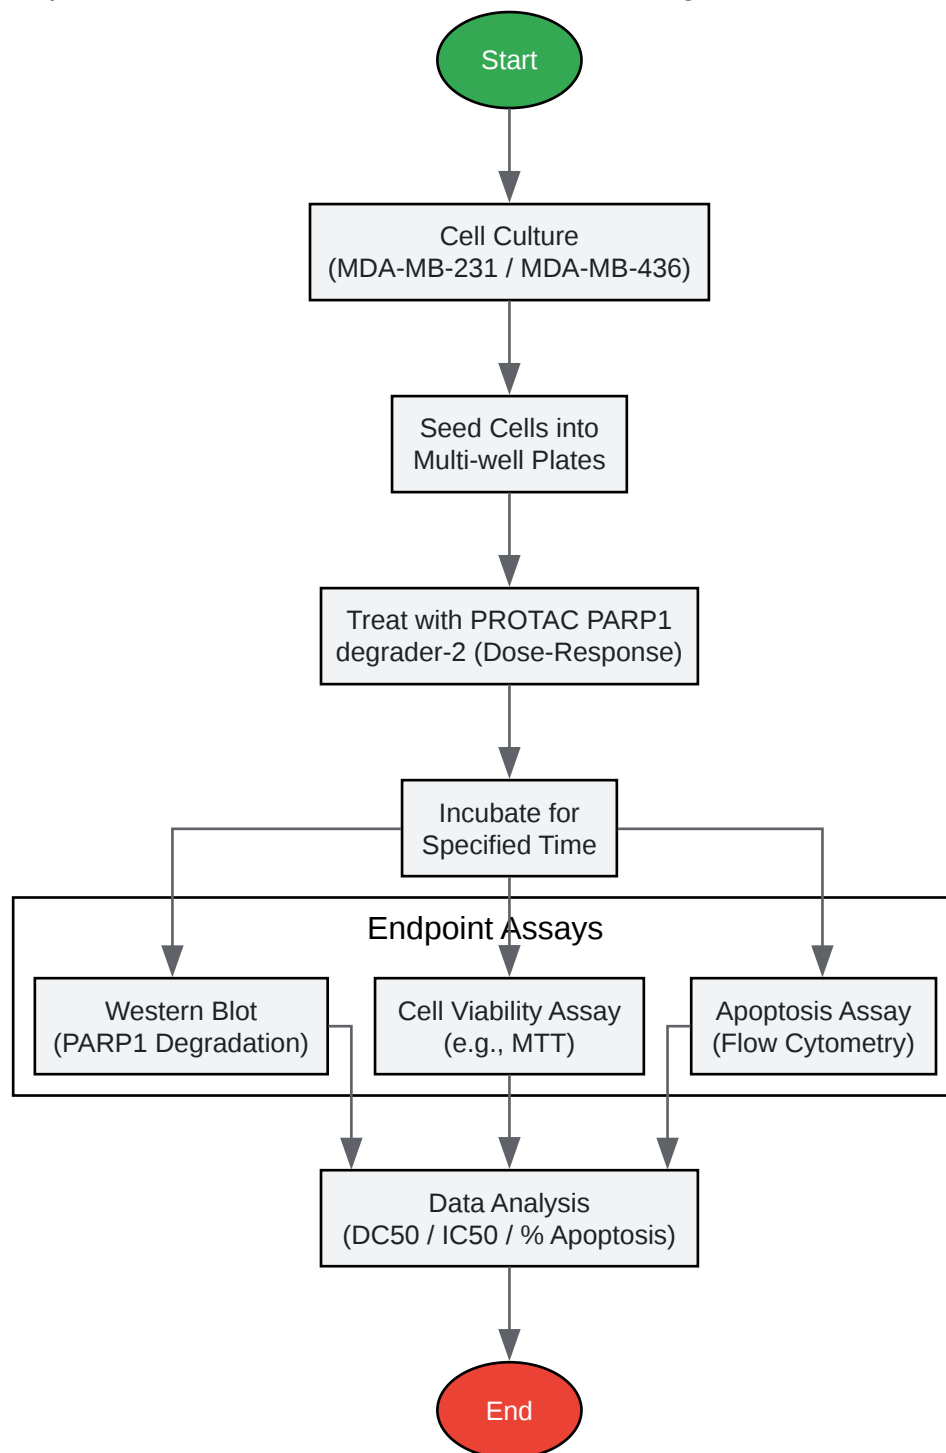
Start

Cell Culture (MDA-MB-231 / MDA-MB-436)

Seed Cells into Multi-well Plates

Treat with PROTAC PARP1 degrader-2 (Dose-Response)

Incubate for Specified Time

Endpoint Assays

Western Blot (PARP1 Degradation)

Cell Viability Assay (e.g., MTT)

Apoptosis Assay (Flow Cytometry)

Data Analysis (DC50 / IC50 / % Apoptosis)

End